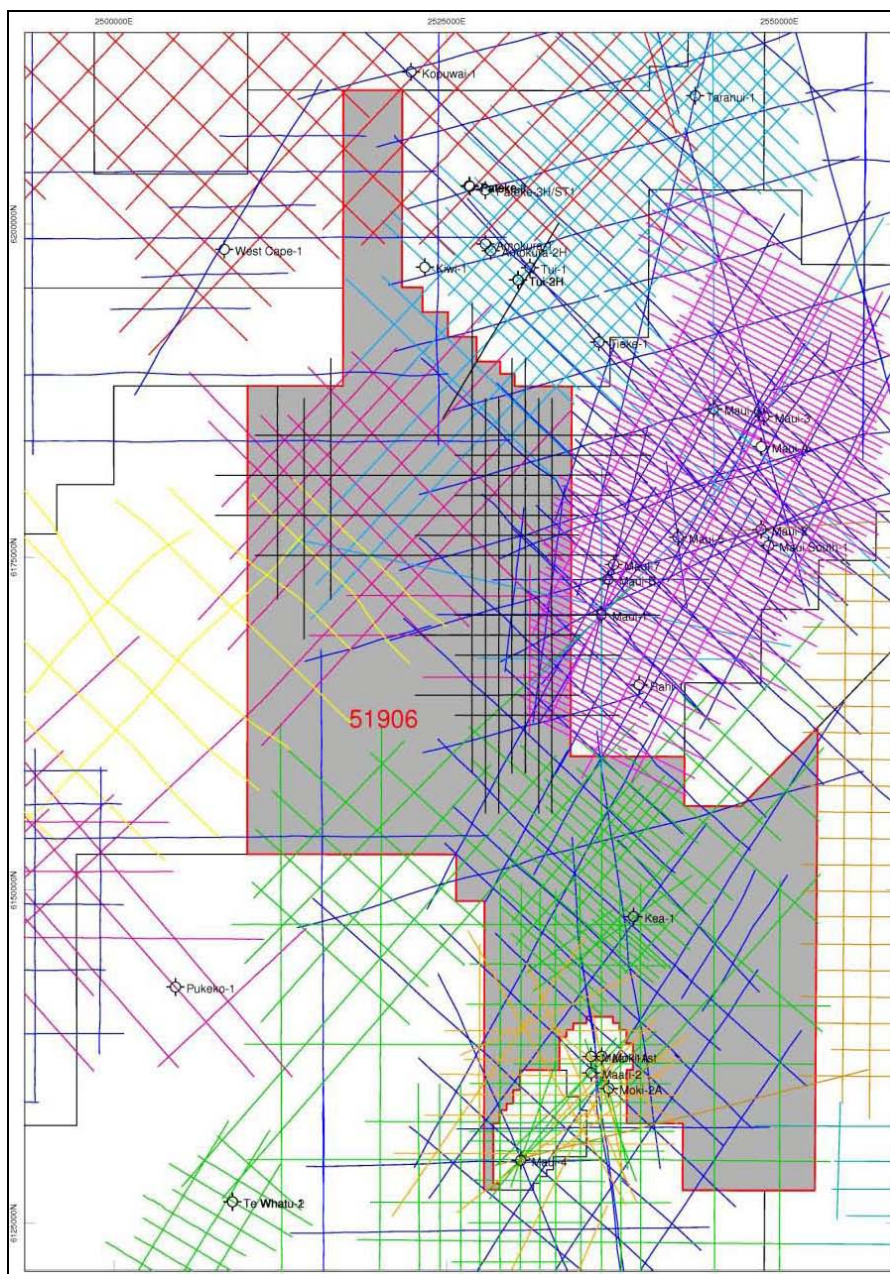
2500000E
2525000E
2550000E
Kopuwai-1
Taranui-1
Pateke
Pateke-3H/ST1
6200000N
West Cape-1
Amokura-1
Amokura-2H
Kiwi-1
Tui-1
Tui-2H
Hoiho-1
Maui
Maui-3
Maui-4
Maui-2
Maui-5
Maui South-1
6175000N
Maui-7
Maui-6
Maui-1
Rahi-1
51906
6150000N
Kea-1
Pukeko-1
Moki-1
Maari-2
Moki-2A
Maui-4
Te Whatu-2
6125000N